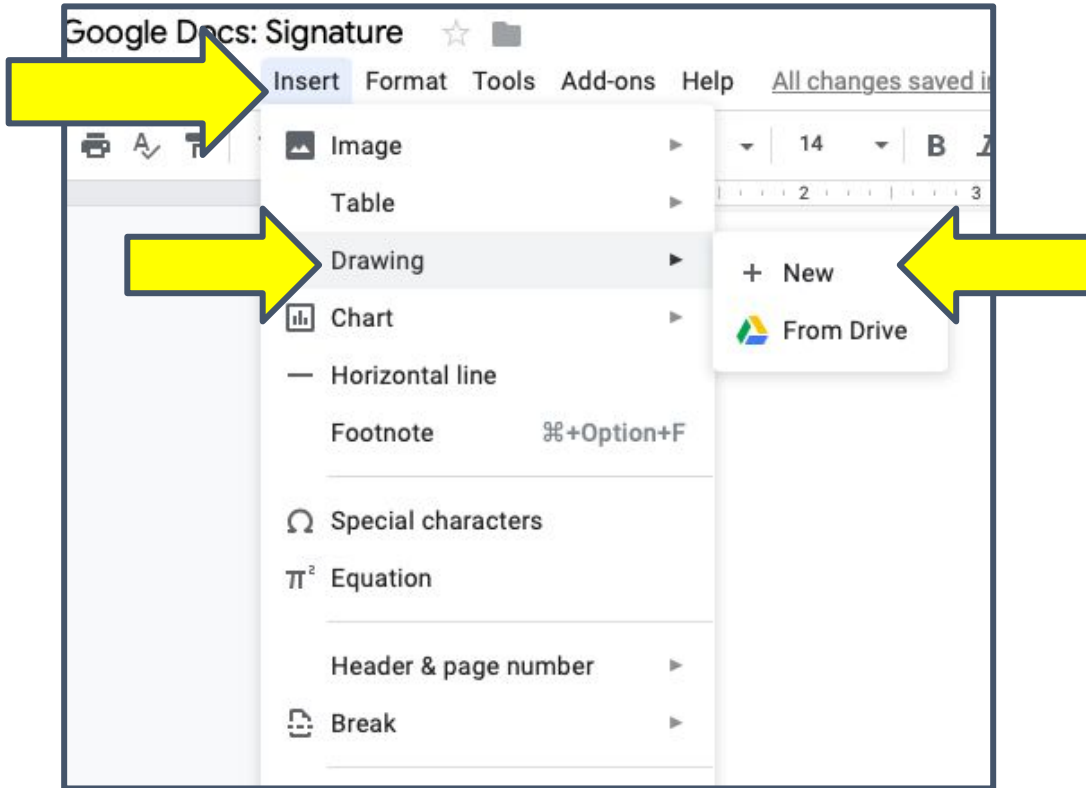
Google Docs: Signature

Insert Format Tools Add-ons Help All changes saved i

14 B

2 3

Image

Table

Drawing

+ New

From Drive

Chart

Horizontal line

Footnote ⌘+Option+F

Special characters

Equation

Header & page number

Break